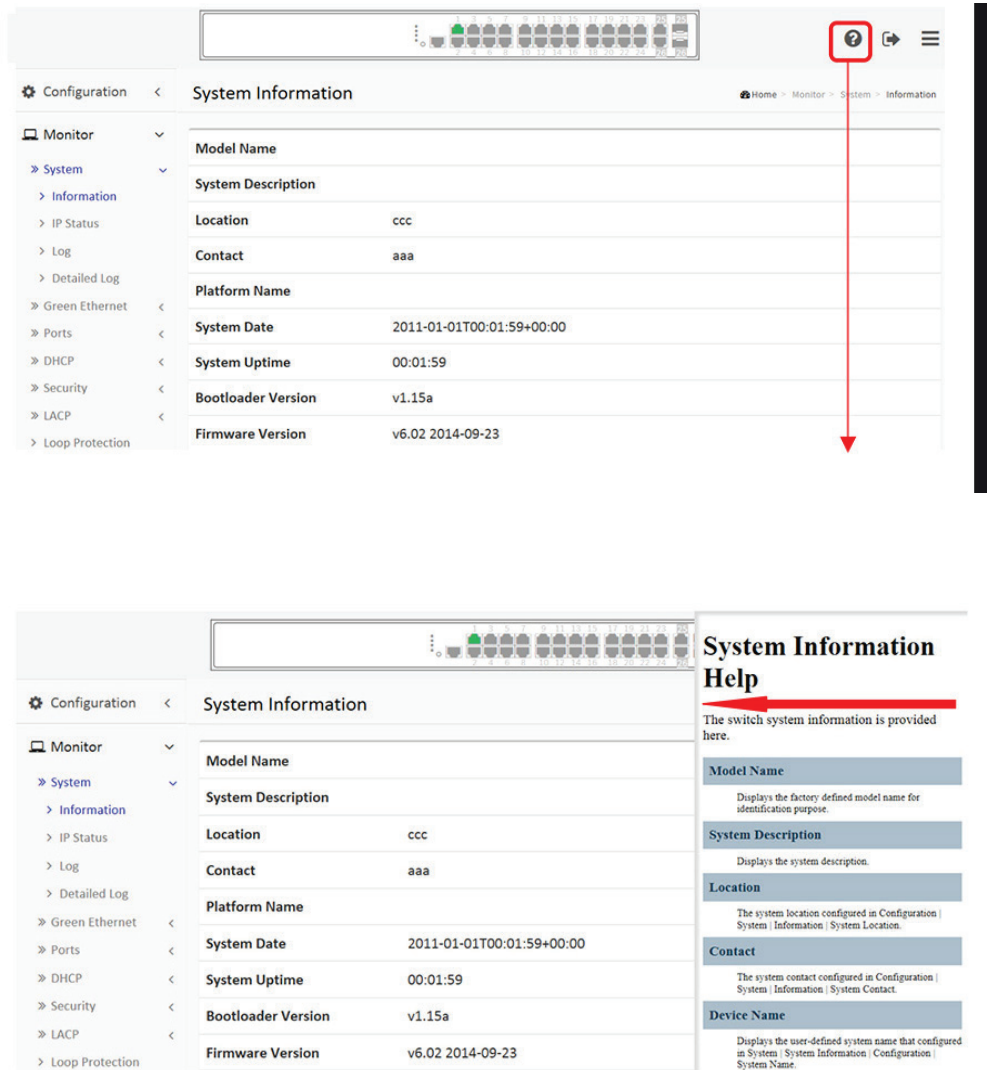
Configuration <

System Information

Home > Monitor > System > Information

Monitor

» System

> Information

> IP Status

> Log

> Detailed Log

» Green Ethernet <

» Ports <

» DHCP <

» Security <

» LACP <

> Loop Protection

| Model Name | |
|---|---|
| System Description | |
| Location | ccc |
| Contact | aaa |
| Platform Name | |
| System Date | 2011-01-01T00:01:59+00:00 |
| System Uptime | 00:01:59 |
| Bootloader Version | v1.15a |
| Firmware Version | v6.02 2014-09-23 |

Configuration <

System Information

Monitor

» System

> Information

> IP Status

> Log

> Detailed Log

» Green Ethernet <

» Ports <

» DHCP <

» Security <

» LACP <

> Loop Protection

| Model Name | |
|---|---|
| System Description | |
| Location | ccc |
| Contact | aaa |
| Platform Name | |
| System Date | 2011-01-01T00:01:59+00:00 |
| System Uptime | 00:01:59 |
| Bootloader Version | v1.15a |
| Firmware Version | v6.02 2014-09-23 |

System Information Help

The switch system information is provided here.

Model Name

Displays the factory defined model name for identification purpose.

System Description

Displays the system description.

Location

The system location configured in Configuration | System | Information | System Location.

Contact

The system contact configured in Configuration | System | Information | System Contact.

Device Name

Displays the user-defined system name that configured in System | System Information | Configuration | System Name.